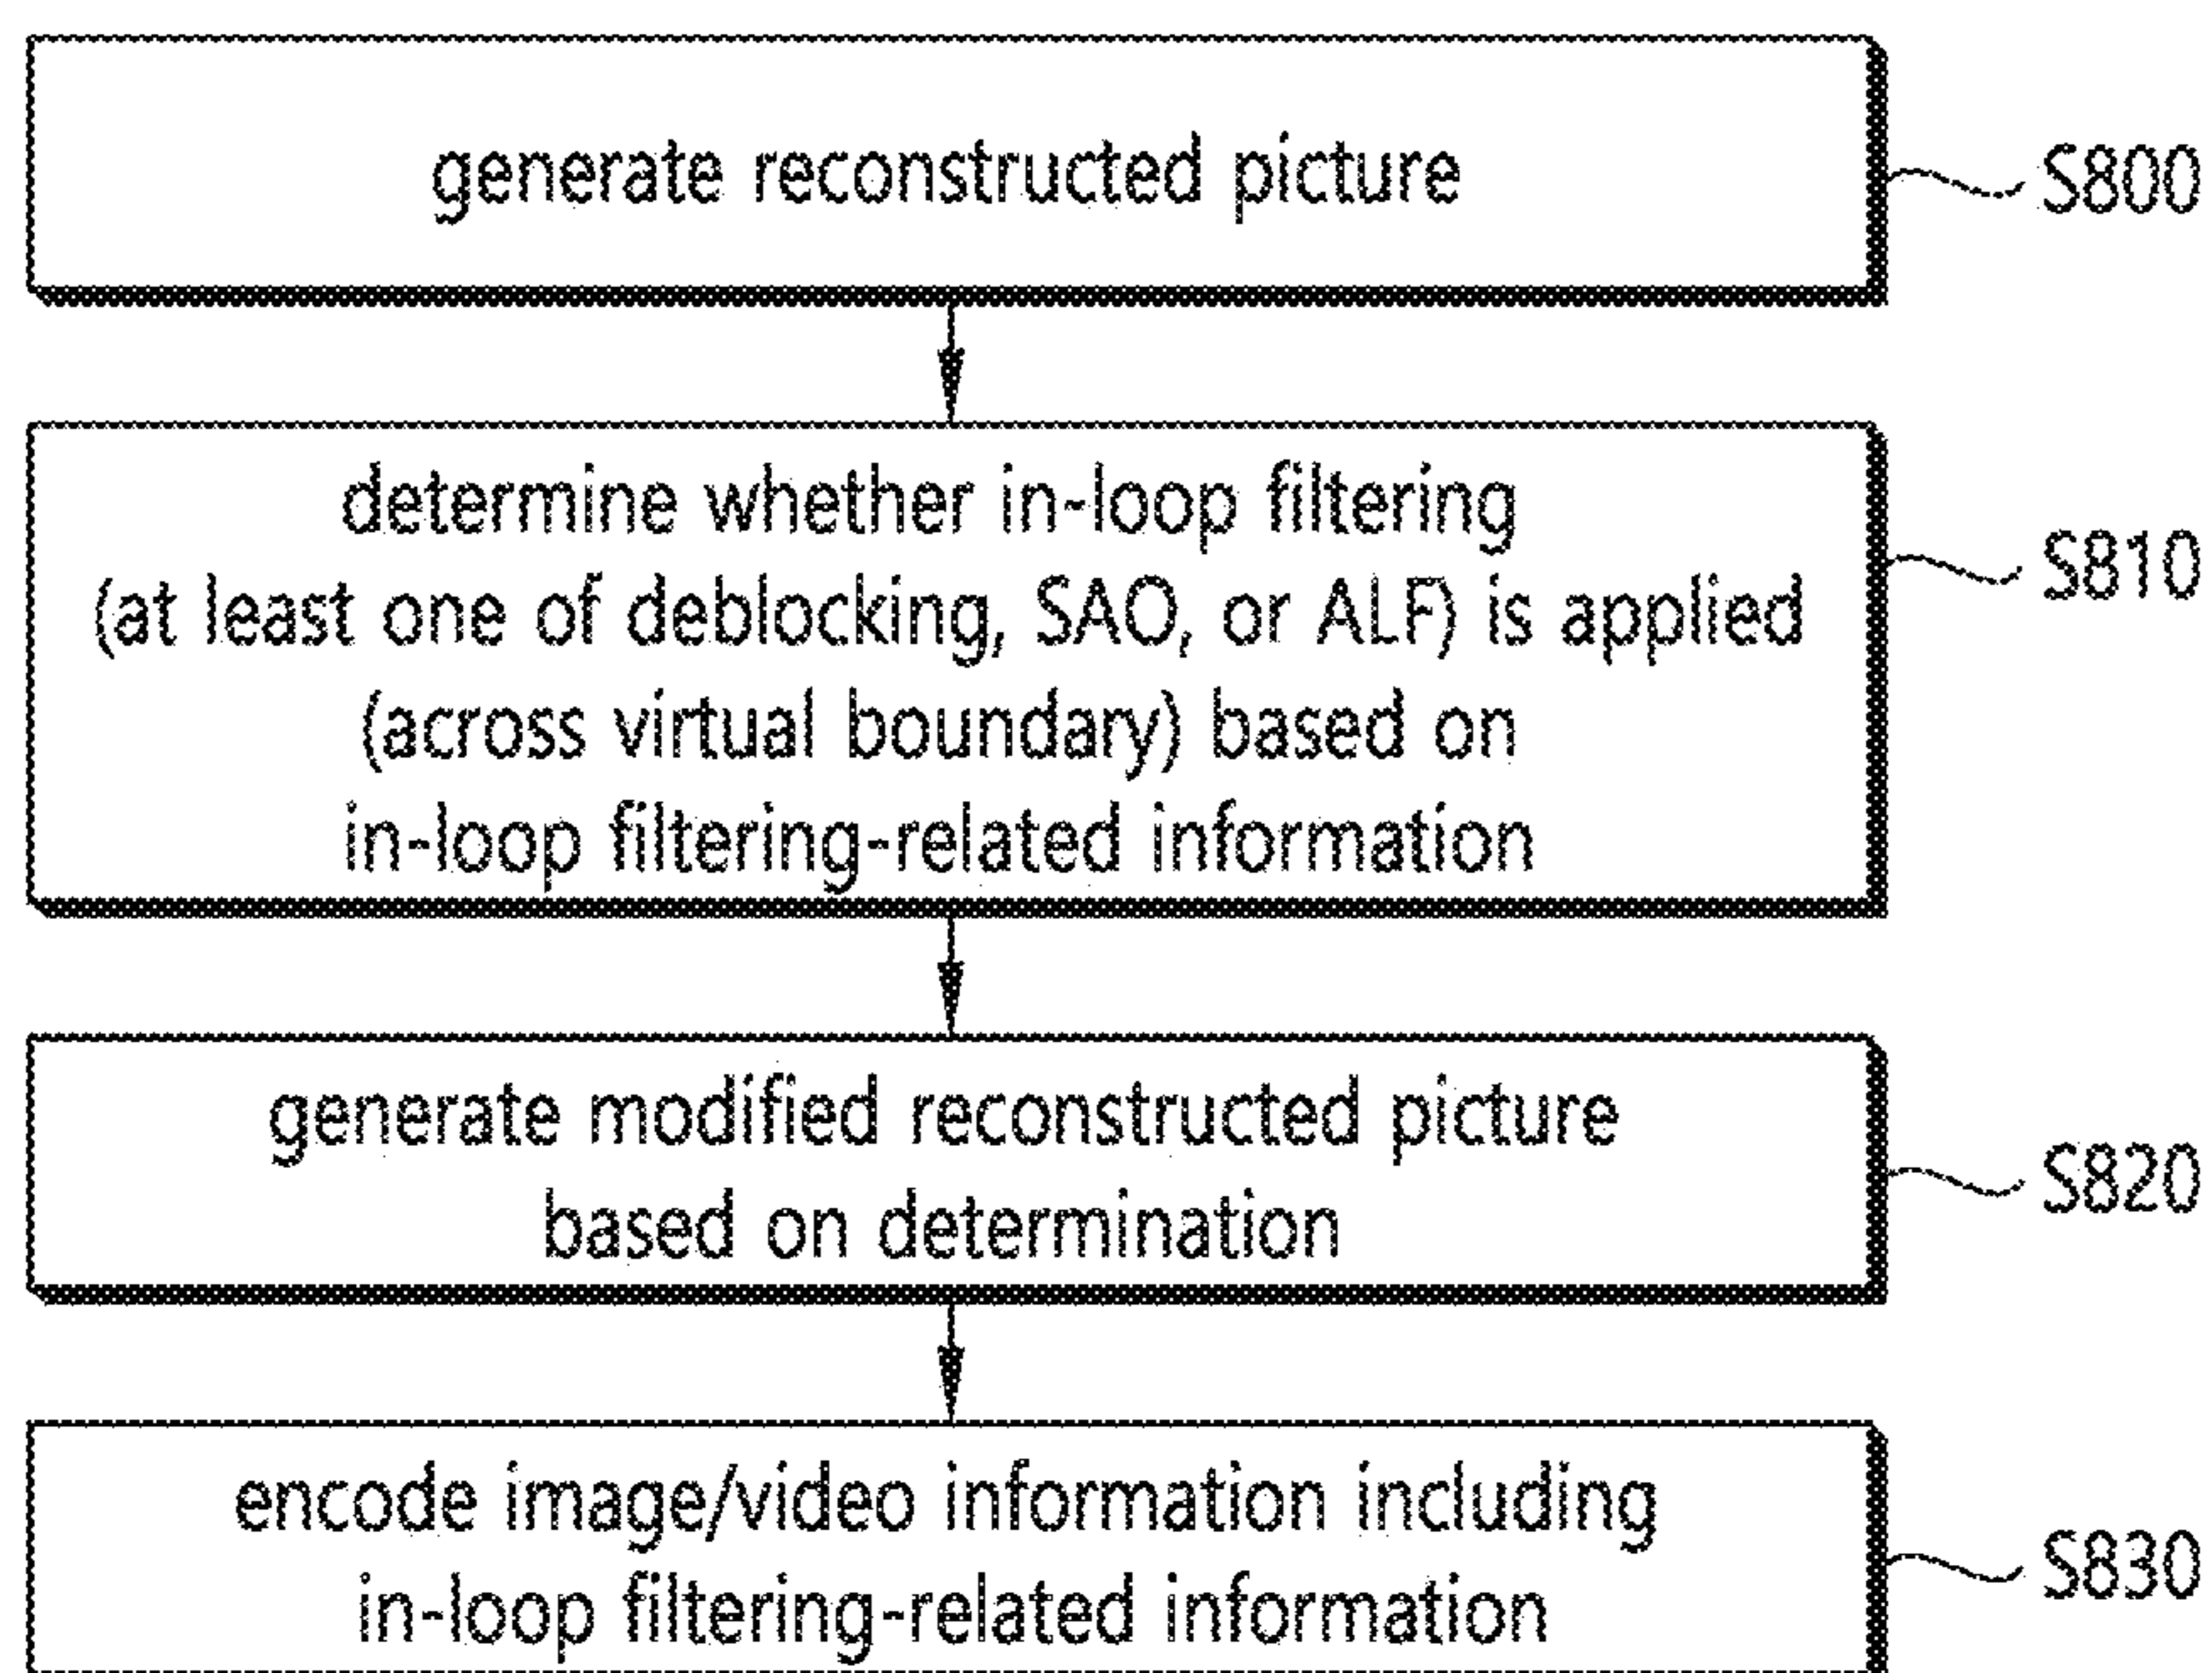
generate reconstructed picture

S800

determine whether in-loop filtering (at least one of deblocking, SAO, or ALF) is applied (across virtual boundary) based on in-loop filtering-related information

S810

generate modified reconstructed picture based on determination

S820

encode image/video information including in-loop filtering-related information

S830